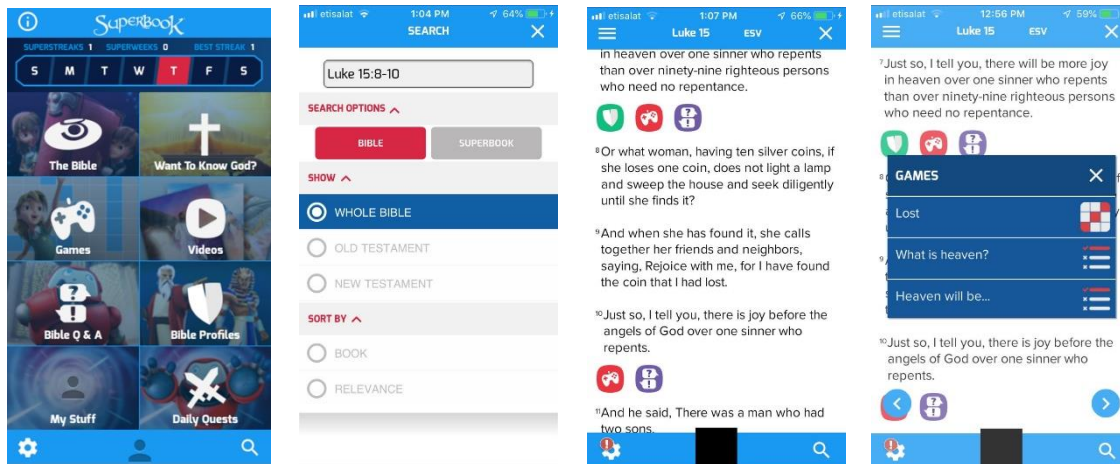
SuperBook

SUPERSTREAKS 1 SUPERWEEKS 0 BEST STREAK 1

S M T W T F S

The Bible

Want To Know God?

Games

Videos

Bible Q & A

Bible Profiles

My Stuff

Daily Quests

etisalat 1:04 PM 64%

SEARCH

Luke 15:8-10

SEARCH OPTIONS

BIBLE

SUPERBOOK

SHOW

WHOLE BIBLE

OLD TESTAMENT

NEW TESTAMENT

SORT BY

BOOK

RELEVANCE

etisalat 1:07 PM 66%

Luke 15 ESV

in heaven over one sinner who repents than over ninety-nine righteous persons who need no repentance.

⁸Or what woman, having ten silver coins, if she loses one coin, does not light a lamp and sweep the house and seek diligently until she finds it?

⁹And when she has found it, she calls together her friends and neighbors, saying, Rejoice with me, for I have found the coin that I had lost.

¹⁰Just so, I tell you, there is joy before the angels of God over one sinner who repents.

¹¹And he said, There was a man who had two sons.

etisalat 12:56 PM 59%

Luke 15 ESV

⁷Just so, I tell you, there will be more joy in heaven over one sinner who repents than over ninety-nine righteous persons who need no repentance.

GAMES

Lost

What is heaven?

Heaven will be...

¹⁰Just so, I tell you, there is joy before the angels of God over one sinner who repents.